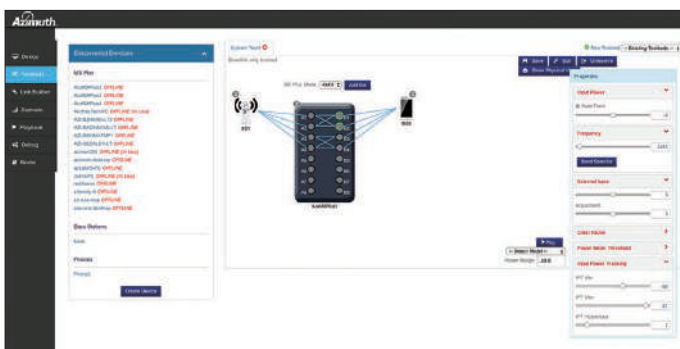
Azimuth

Devices
Testbeds
Link Builder
Scenario
Playback
Debug
Router

Discovered Devices

MX Plus
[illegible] OFFLINE
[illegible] OFFLINE
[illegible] OFFLINE
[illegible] OFFLINE
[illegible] OFFLINE
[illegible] OFFLINE
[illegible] OFFLINE
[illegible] OFFLINE
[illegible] OFFLINE
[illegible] OFFLINE
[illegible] OFFLINE
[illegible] OFFLINE
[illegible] OFFLINE
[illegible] OFFLINE
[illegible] OFFLINE
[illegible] OFFLINE

Base Stations
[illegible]

Phones
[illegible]

Create Device

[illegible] Testbeds

Save
Exit
Unbound
Show Physical

Properties

Input Power
Input Power

Frequency
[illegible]
Send Quarter

External Gain
Adjustment

Output Power

Power Meter Threshold

Input Power Tracking
IPT Min
IPT Max
IPT Hysteresis

Select Model
Power Range